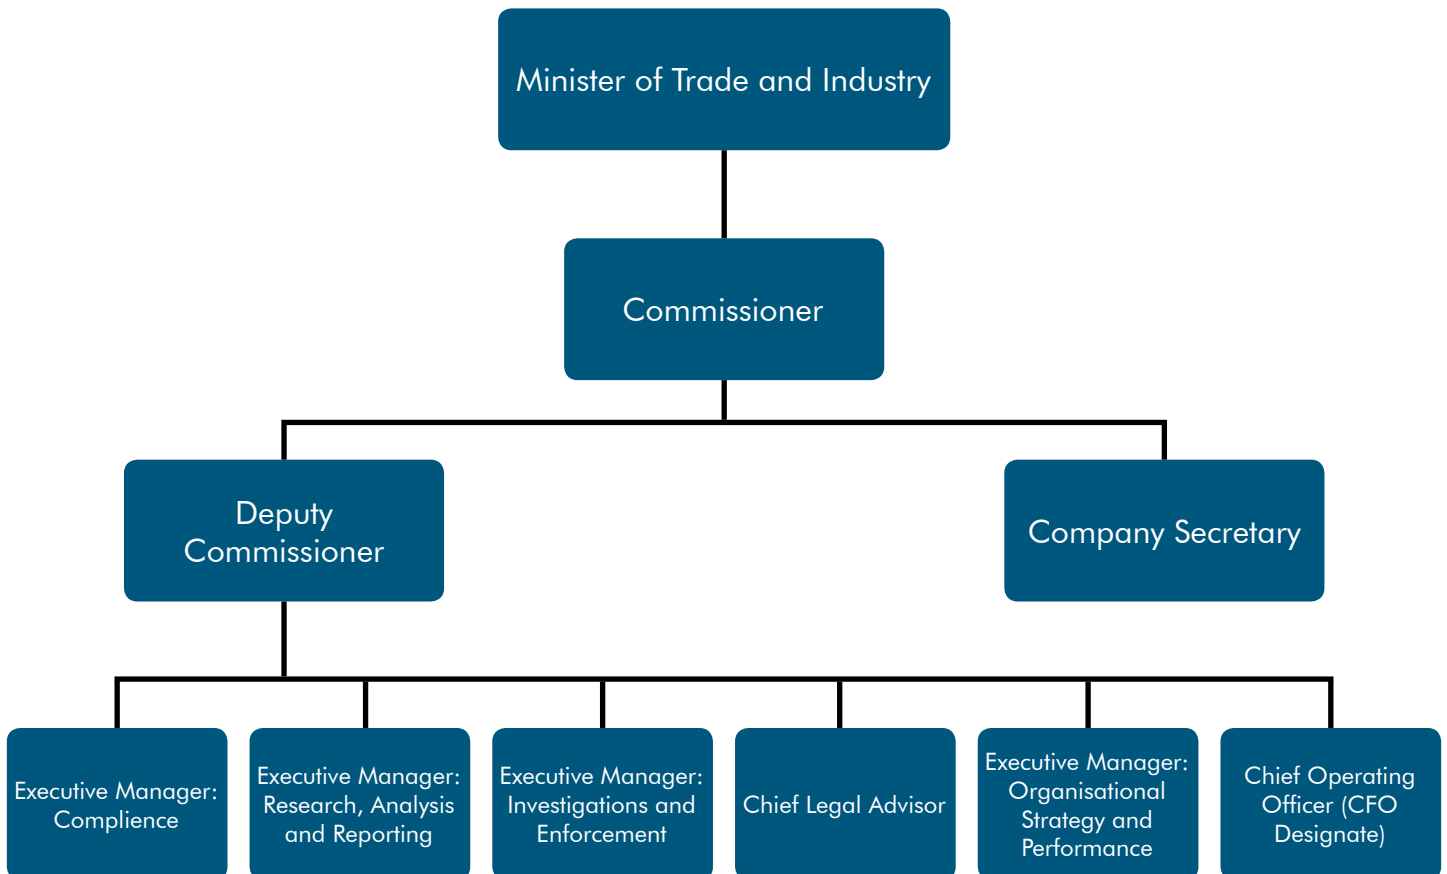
Minister of Trade and Industry

Commissioner

Deputy Commissioner

Company Secretary

Executive Manager: Complience

Executive Manager: Research, Analysis and Reporting

Executive Manager: Investigations and Enforcement

Chief Legal Advisor

Executive Manager: Organisational Strategy and Performance

Chief Operating Officer (CFO Designate)